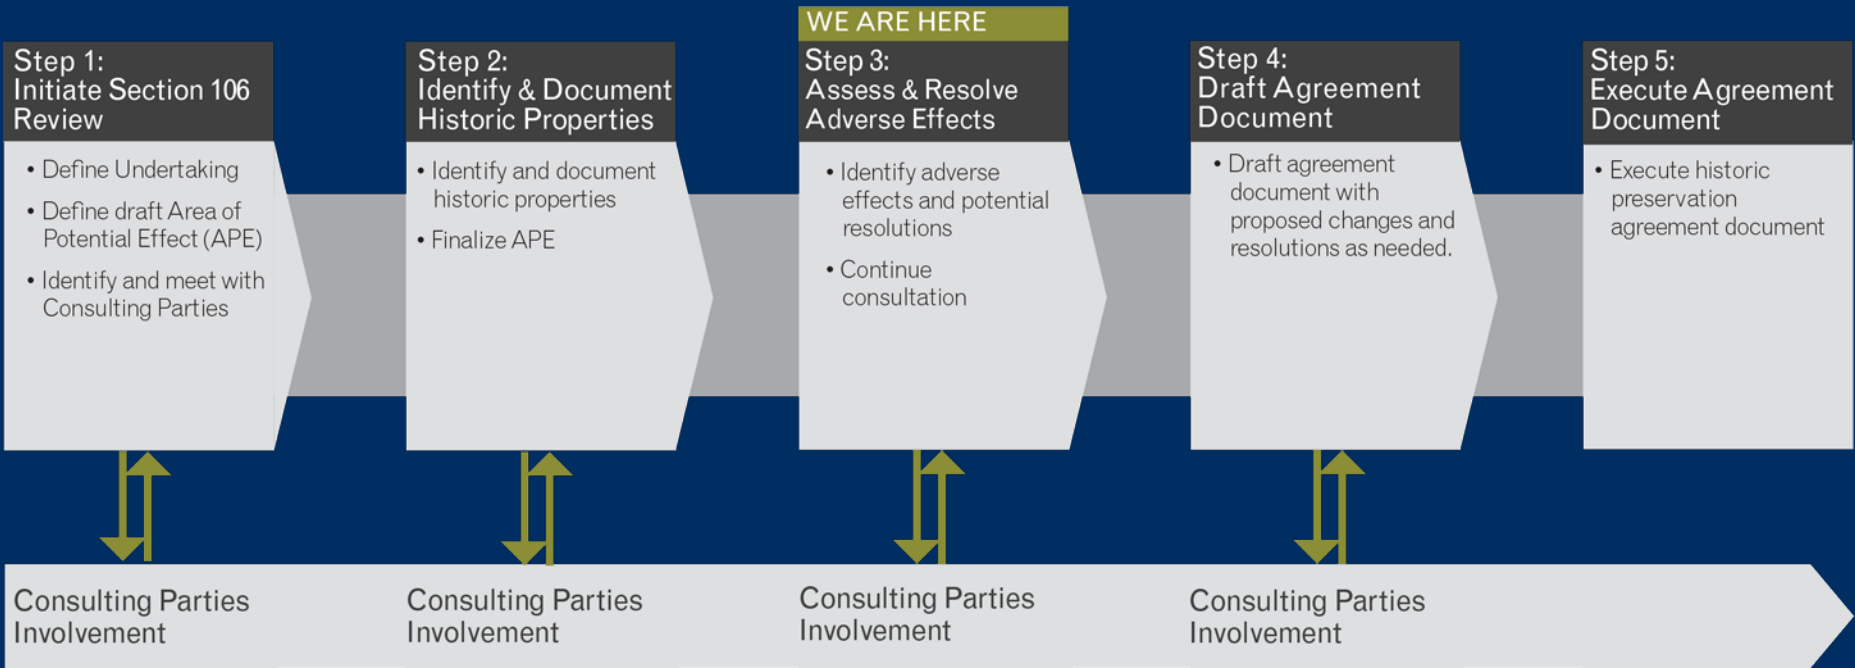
WE ARE HERE

Step 1:
Initiate Section 106 Review

• Define Undertaking
• Define draft Area of Potential Effect (APE)
• Identify and meet with Consulting Parties

Step 2:
Identify & Document Historic Properties

• Identify and document historic properties
• Finalize APE

Step 3:
Assess & Resolve Adverse Effects

• Identify adverse effects and potential resolutions
• Continue consultation

Step 4:
Draft Agreement Document

• Draft agreement document with proposed changes and resolutions as needed.

Step 5:
Execute Agreement Document

• Execute historic preservation agreement document

Consulting Parties Involvement

Consulting Parties Involvement

Consulting Parties Involvement

Consulting Parties Involvement